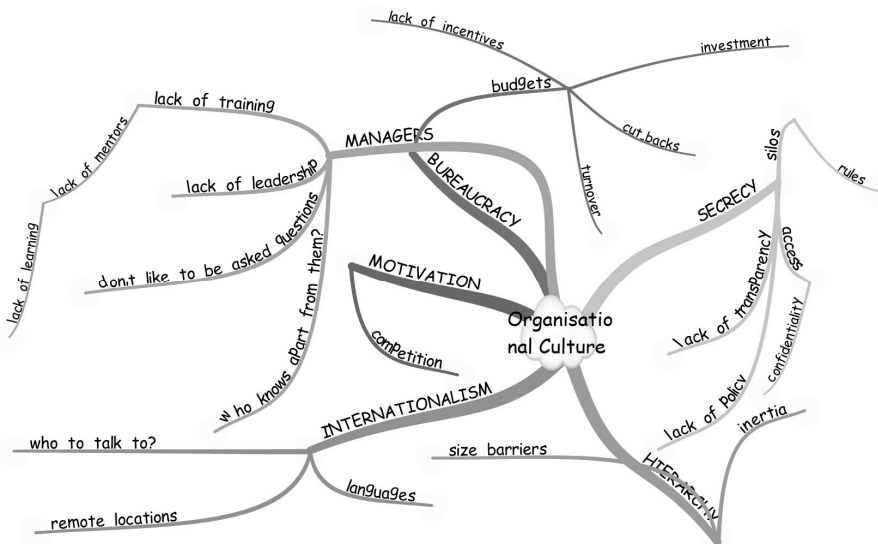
Organisatio nal Culture

MANAGERS
lack of training
lack of mentors
lack of learning
lack of leadership
dont like to be asked questions
who knows apart from them?

BUREAUCRACY
budgets
lack of incentives
investment
cut backs
turnover

SECRECY
silos
rules
access
confidentiality
lack of transparency
lack of policy

MOTIVATION
competition

INTERNATIONALISM
who to talk to?
languages
remote locations

HIERARCHY
size barriers
inertia